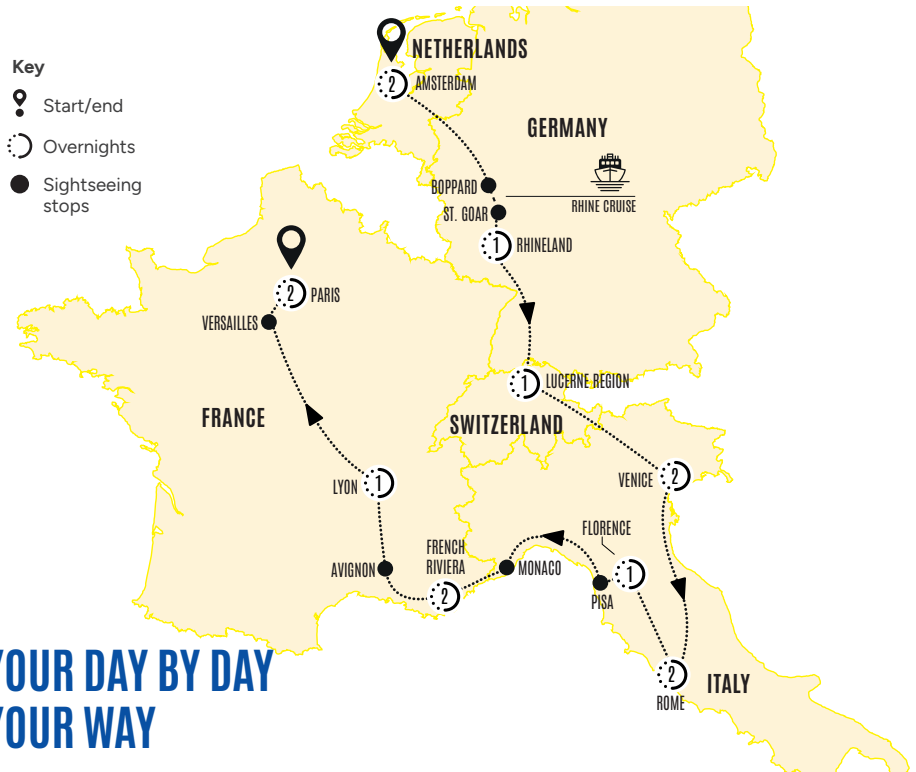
Key
Start/end
Overnights
Sightseeing stops

NETHERLANDS
2 AMSTERDAM
GERMANY
BOPPARD
RHINE CRUISE
ST. GOAR
1 RHINELAND
2 PARIS
VERSAILLES
1 LUCERNE REGION
FRANCE
SWITZERLAND
VENICE 2
LYON 1
FLORENCE
FRENCH RIVIERA
AVIGNON
2
MONACO
PISA
1
2
ROME
ITALY

YOUR DAY BY DAY
YOUR WAY